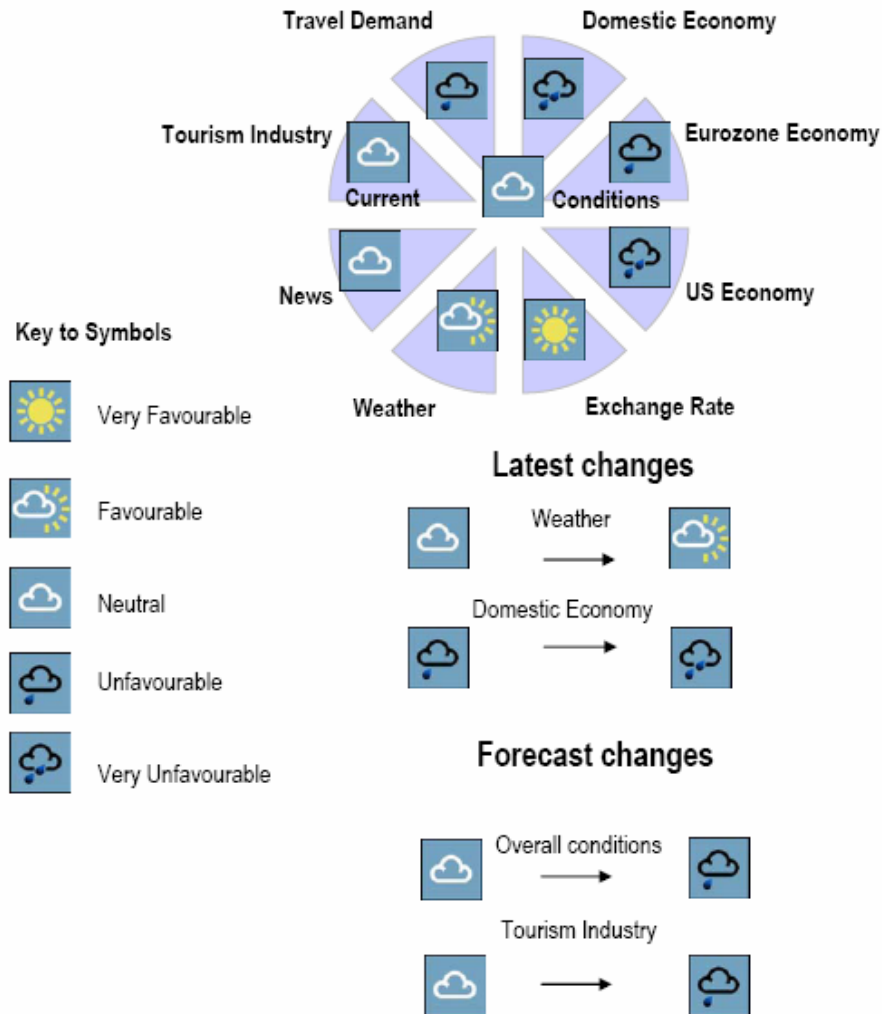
Travel Demand

Domestic Economy

Tourism Industry

Eurozone Economy

Current

Conditions

News

US Economy

Weather

Exchange Rate

Key to Symbols

Very Favourable

Favourable

Neutral

Unfavourable

Very Unfavourable

Latest changes

Weather

Domestic Economy

Forecast changes

Overall conditions

Tourism Industry